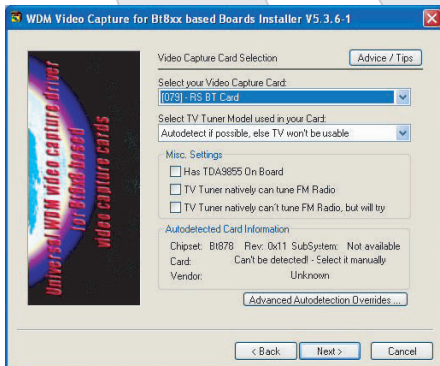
WDM Video Capture for Bt8xx based Boards Installer V5.3.6-1

Universal WDM video capture driver for Bt8x8 based video capture cards

Video Capture Card Selection

Advice / Tips

Select your Video Capture Card:

[079] - RS BT Card

Select TV Tuner Model used in your Card:

Autodetect if possible, else TV won't be usable

Misc. Settings

Has TDA9855 On Board

TV Tuner natively can tune FM Radio

TV Tuner natively can't tune FM Radio, but will try

Autodetected Card Information

Chipset: Bt878 Rev: 0x11 SubSystem: Not available

Card: Can't be detected! - Select it manually

Vendor: Unknown

Advanced Autodetection Overrides ...

< Back

Next >

Cancel